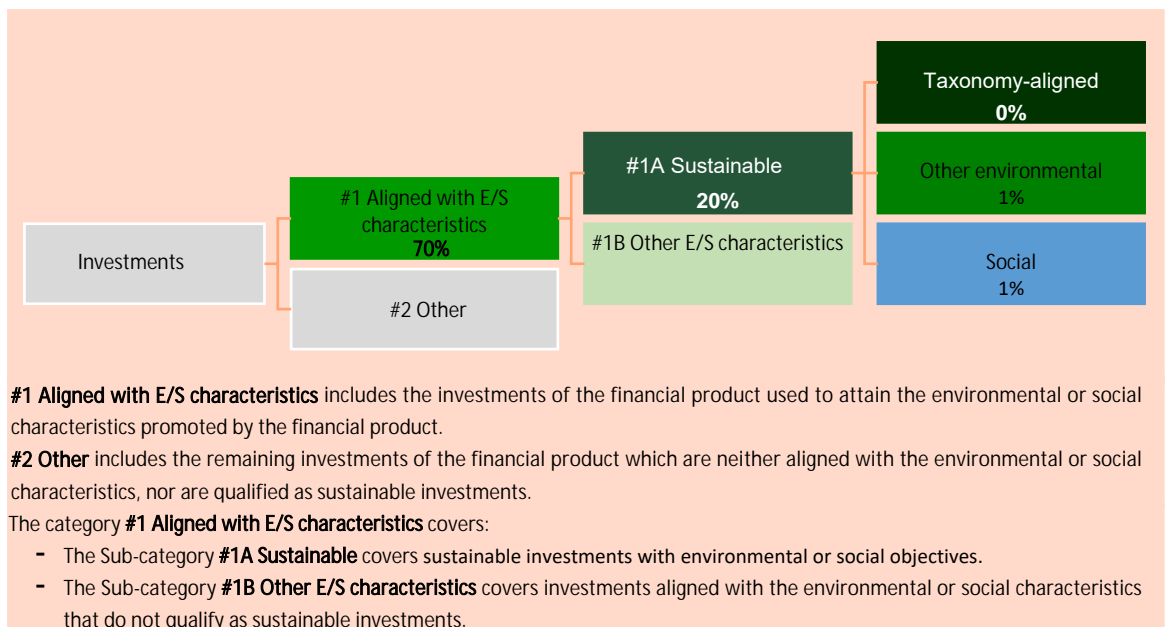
Investments

#1 Aligned with E/S characteristics
70%

#2 Other

#1A Sustainable
20%

#1B Other E/S characteristics

Taxonomy-aligned
0%

Other environmental
1%

Social
1%

**#1 Aligned with E/S characteristics** includes the investments of the financial product used to attain the environmental or social characteristics promoted by the financial product.
**#2 Other** includes the remaining investments of the financial product which are neither aligned with the environmental or social characteristics, nor are qualified as sustainable investments.
The category **#1 Aligned with E/S characteristics** covers:
- The Sub-category **#1A Sustainable** covers sustainable investments with environmental or social objectives.
- The Sub-category **#1B Other E/S characteristics** covers investments aligned with the environmental or social characteristics that do not qualify as sustainable investments.